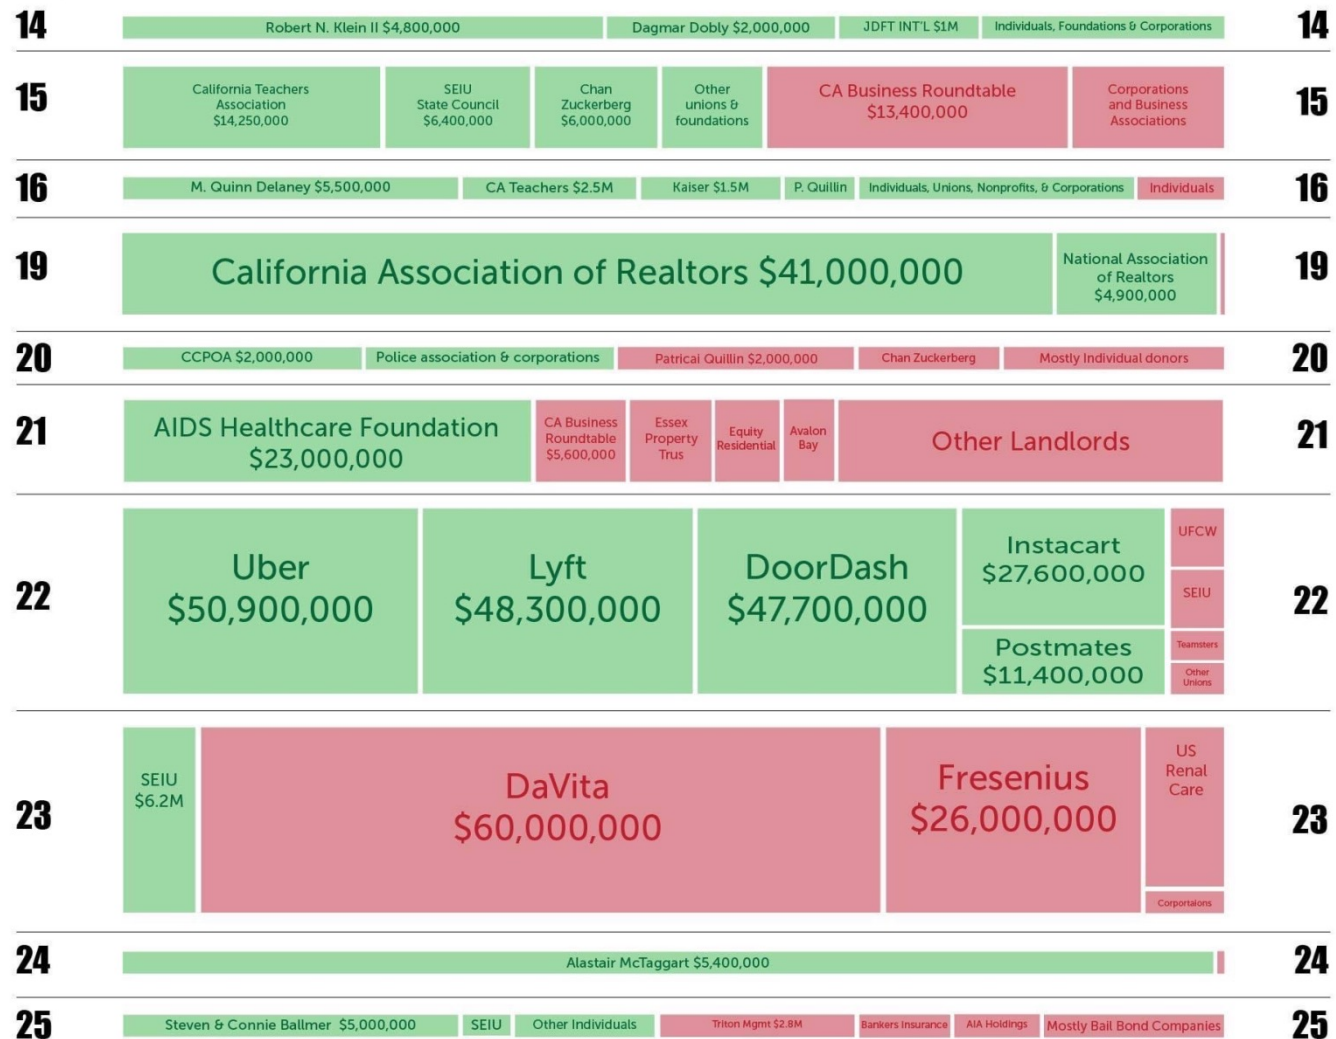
14 Robert N. Klein II $4,800,000 Dagmar Dobly $2,000,000 JDFT INT'L $1M Individuals, Foundations & Corporations 14

15 California Teachers Association $14,250,000 SEIU State Council $6,400,000 Chan Zuckerberg $6,000,000 Other unions & foundations CA Business Roundtable $13,400,000 Corporations and Business Associations 15

16 M. Quinn Delaney $5,500,000 CA Teachers $2.5M Kaiser $1.5M P. Quillin Individuals, Unions, Nonprofits, & Corporations Individuals 16

19 California Association of Realtors $41,000,000 National Association of Realtors $4,900,000 19

20 CCPOA $2,000,000 Police association & corporations Patricai Quillin $2,000,000 Chan Zuckerberg Mostly Individual donors 20

21 AIDS Healthcare Foundation $23,000,000 CA Business Roundtable $5,600,000 Essex Property Trus Equity Residential Avalon Bay Other Landlords 21

22 Uber $50,900,000 Lyft $48,300,000 DoorDash $47,700,000 Instacart $27,600,000 Postmates $11,400,000 UFCW SEIU Teamsters Other Unions 22

23 SEIU $6.2M DaVita $60,000,000 Fresenius $26,000,000 US Renal Care Corportaions 23

24 Alastair McTaggart $5,400,000 24

25 Steven & Connie Ballmer $5,000,000 SEIU Other Individuals Triton Mgmt $2.8M Bankers Insurance AIA Holdings Mostly Bail Bond Companies 25